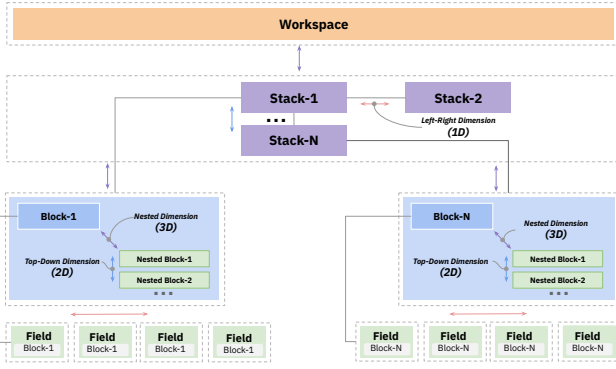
Workspace

Stack-1

Stack-2

...

Left-Right Dimension
(1D)

Stack-N

Block-1

Nested Dimension
(3D)

Top-Down Dimension
(2D)

Nested Block-1

Nested Block-2

...

Block-N

Nested Dimension
(3D)

Top-Down Dimension
(2D)

Nested Block-1

Nested Block-2

...

Field
Block-1

Field
Block-1

Field
Block-1

Field
Block-1

Field
Block-N

Field
Block-N

Field
Block-N

Field
Block-N